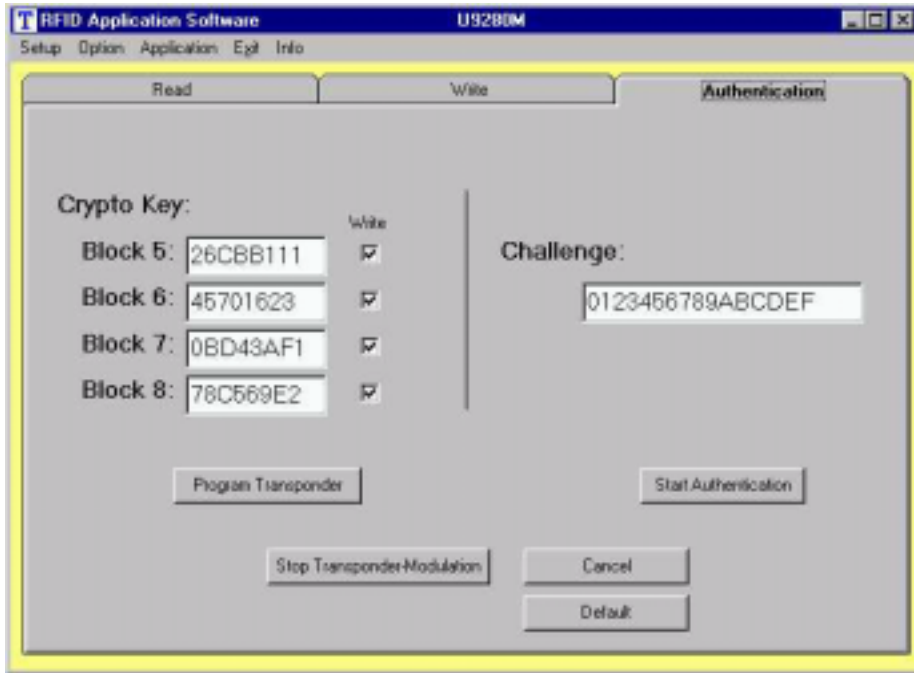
T RFID Application Software U9280M

Setup Option Application Exit Info

Read Write Authentication

Crypto Key:

Write

Block 5: 26CBB111

Block 6: 45701623

Block 7: 0BD43AF1

Block 8: 78C569E2

Challenge:

0123456789ABCDEF

Program Transponder

Start Authentication

Stop Transponder-Modulation

Cancel

Default